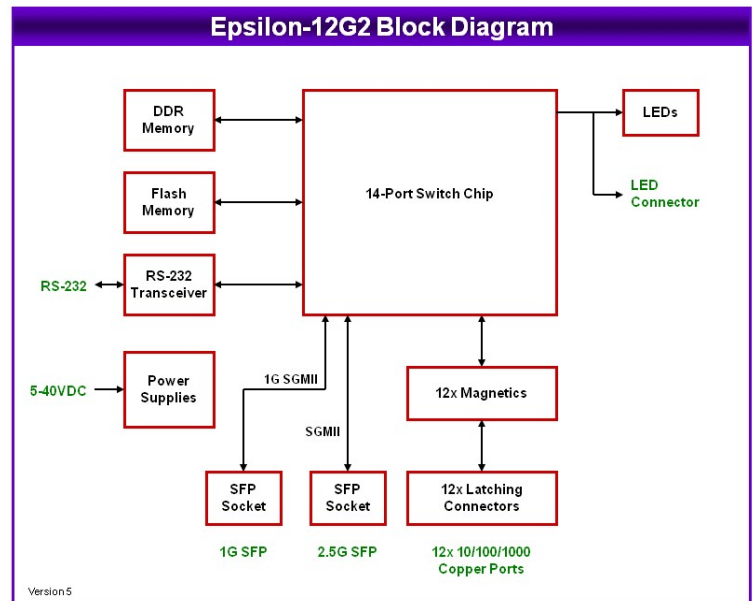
Epsilon-12G2 Block Diagram

DDR Memory

Flash Memory

RS-232

RS-232 Transceiver

5-40VDC

Power Supplies

14-Port Switch Chip

LEDs

LED Connector

1G SGMII

SGMII

12x Magnetics

SFP Socket

SFP Socket

12x Latching Connectors

1G SFP

2.5G SFP

12x 10/100/1000 Copper Ports

Version 5